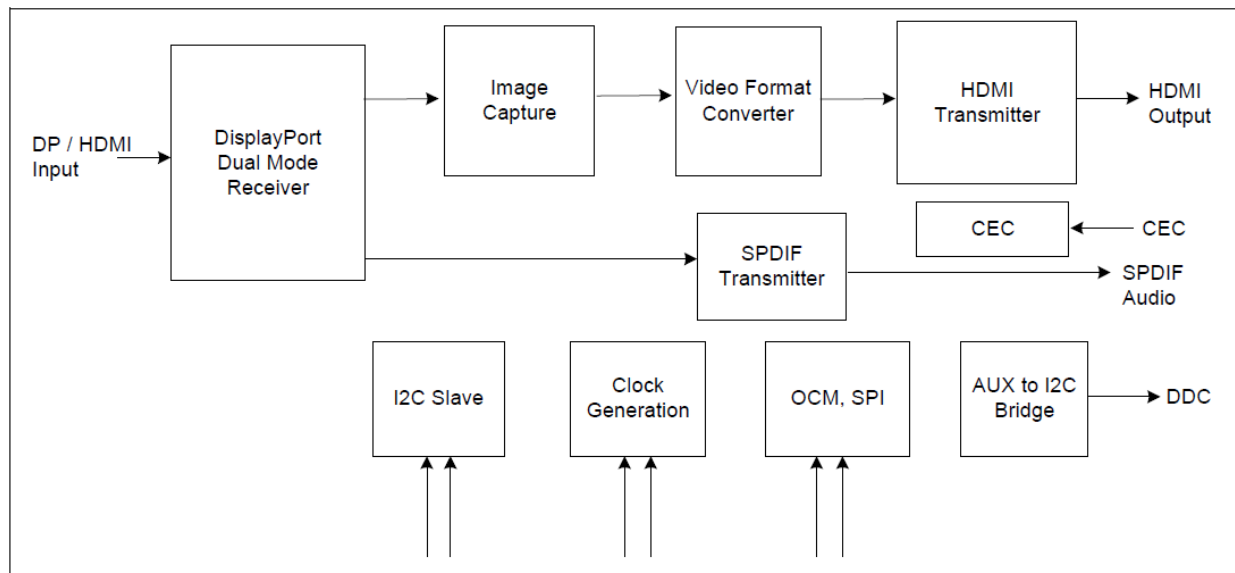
DP / HDMI Input

DisplayPort Dual Mode Receiver

Image Capture

Video Format Converter

HDMI Transmitter

HDMI Output

CEC

CEC

SPDIF Transmitter

SPDIF Audio

I2C Slave

Clock Generation

OCM, SPI

AUX to I2C Bridge

DDC